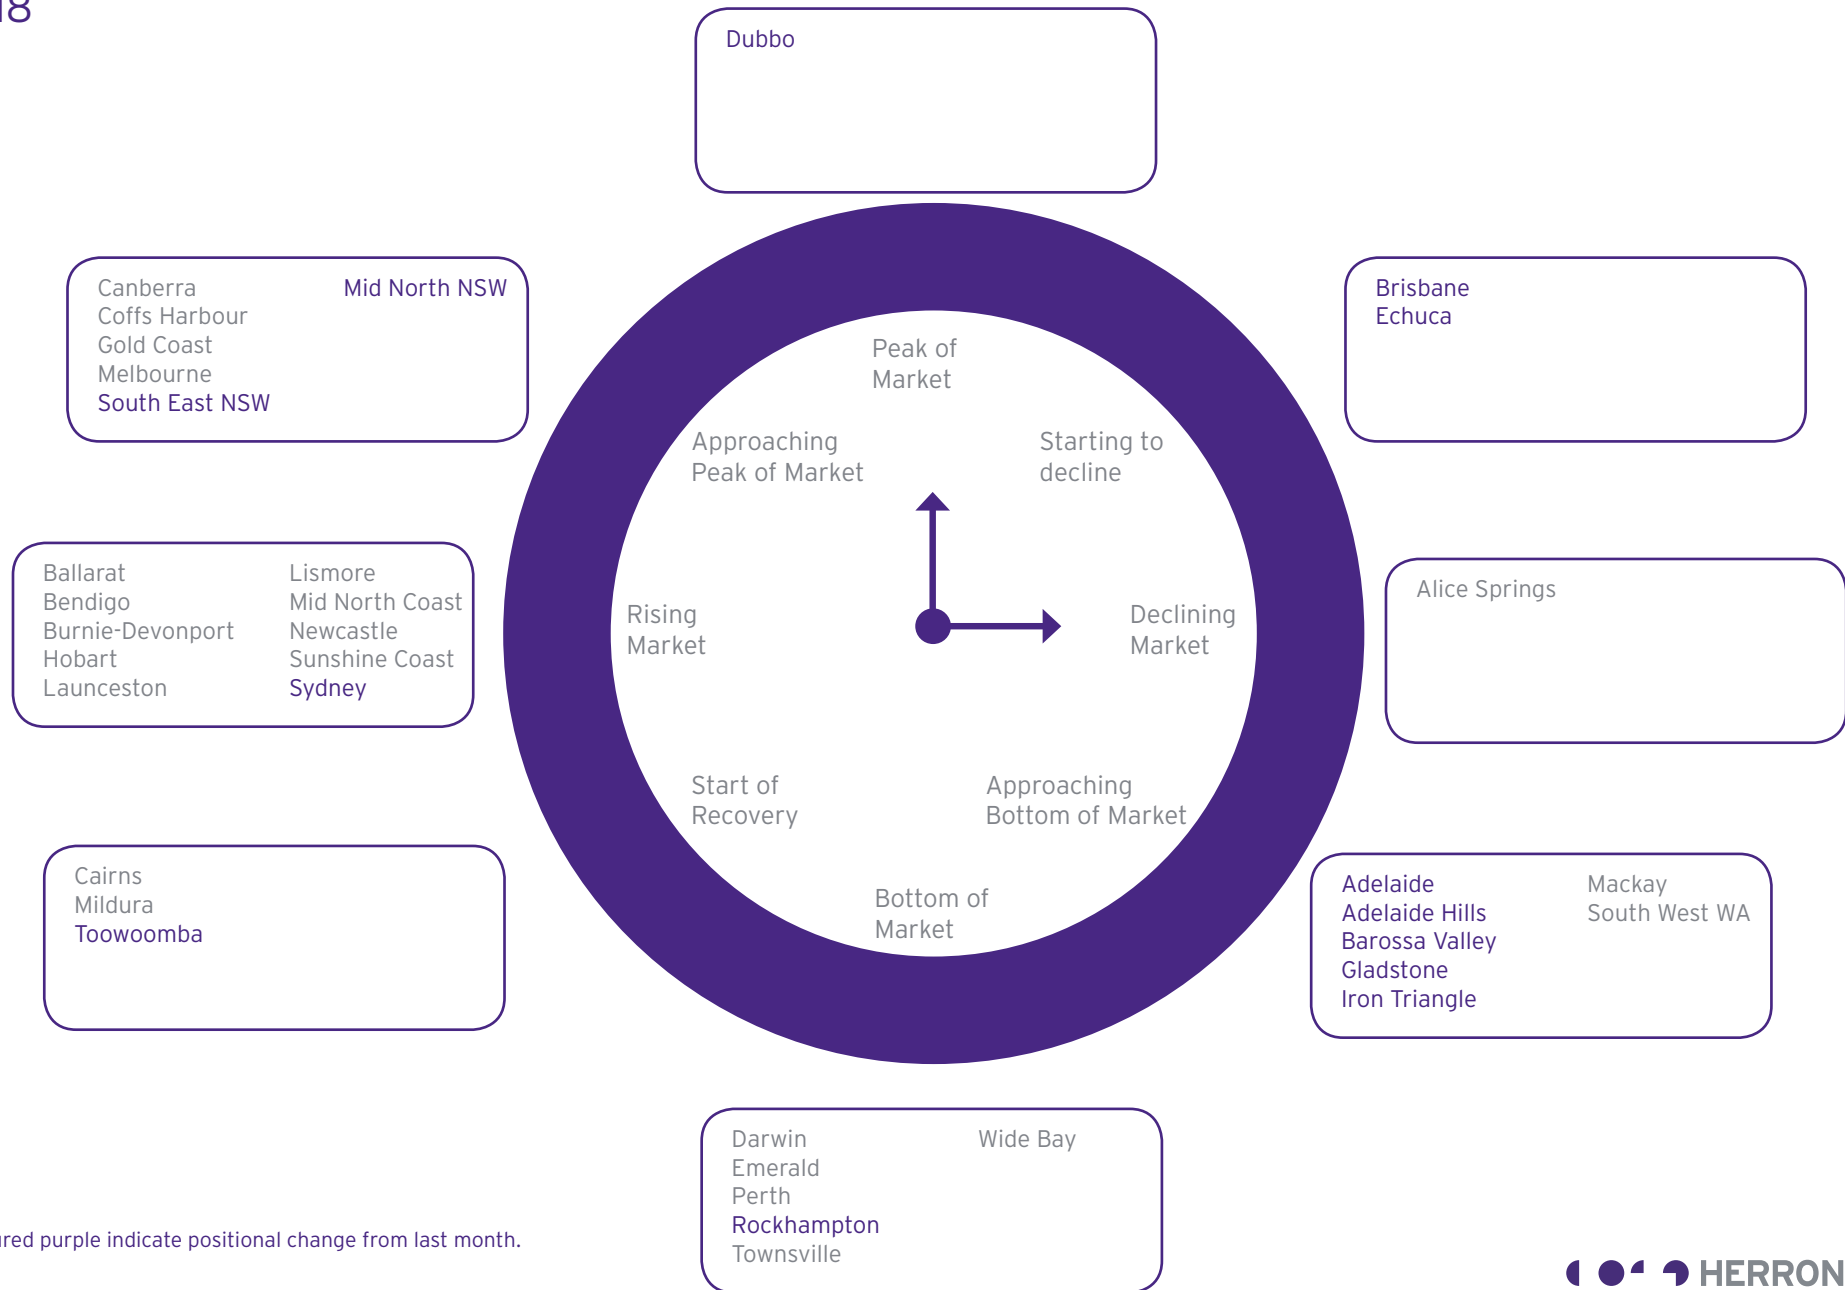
18

Dubbo

Canberra
Coffs Harbour
Gold Coast
Melbourne
South East NSW

Mid North NSW

Brisbane
Echuca

Peak of Market

Approaching Peak of Market

Starting to decline

Rising Market

Declining Market

Start of Recovery

Approaching Bottom of Market

Bottom of Market

Ballarat
Bendigo
Burnie-Devonport
Hobart
Launceston

Lismore
Mid North Coast
Newcastle
Sunshine Coast
Sydney

Alice Springs

Cairns
Mildura
Toowoomba

Adelaide
Adelaide Hills
Barossa Valley
Gladstone
Iron Triangle

Mackay
South West WA

Darwin
Emerald
Perth
Rockhampton
Townsville

Wide Bay

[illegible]red purple indicate positional change from last month.

HERRON